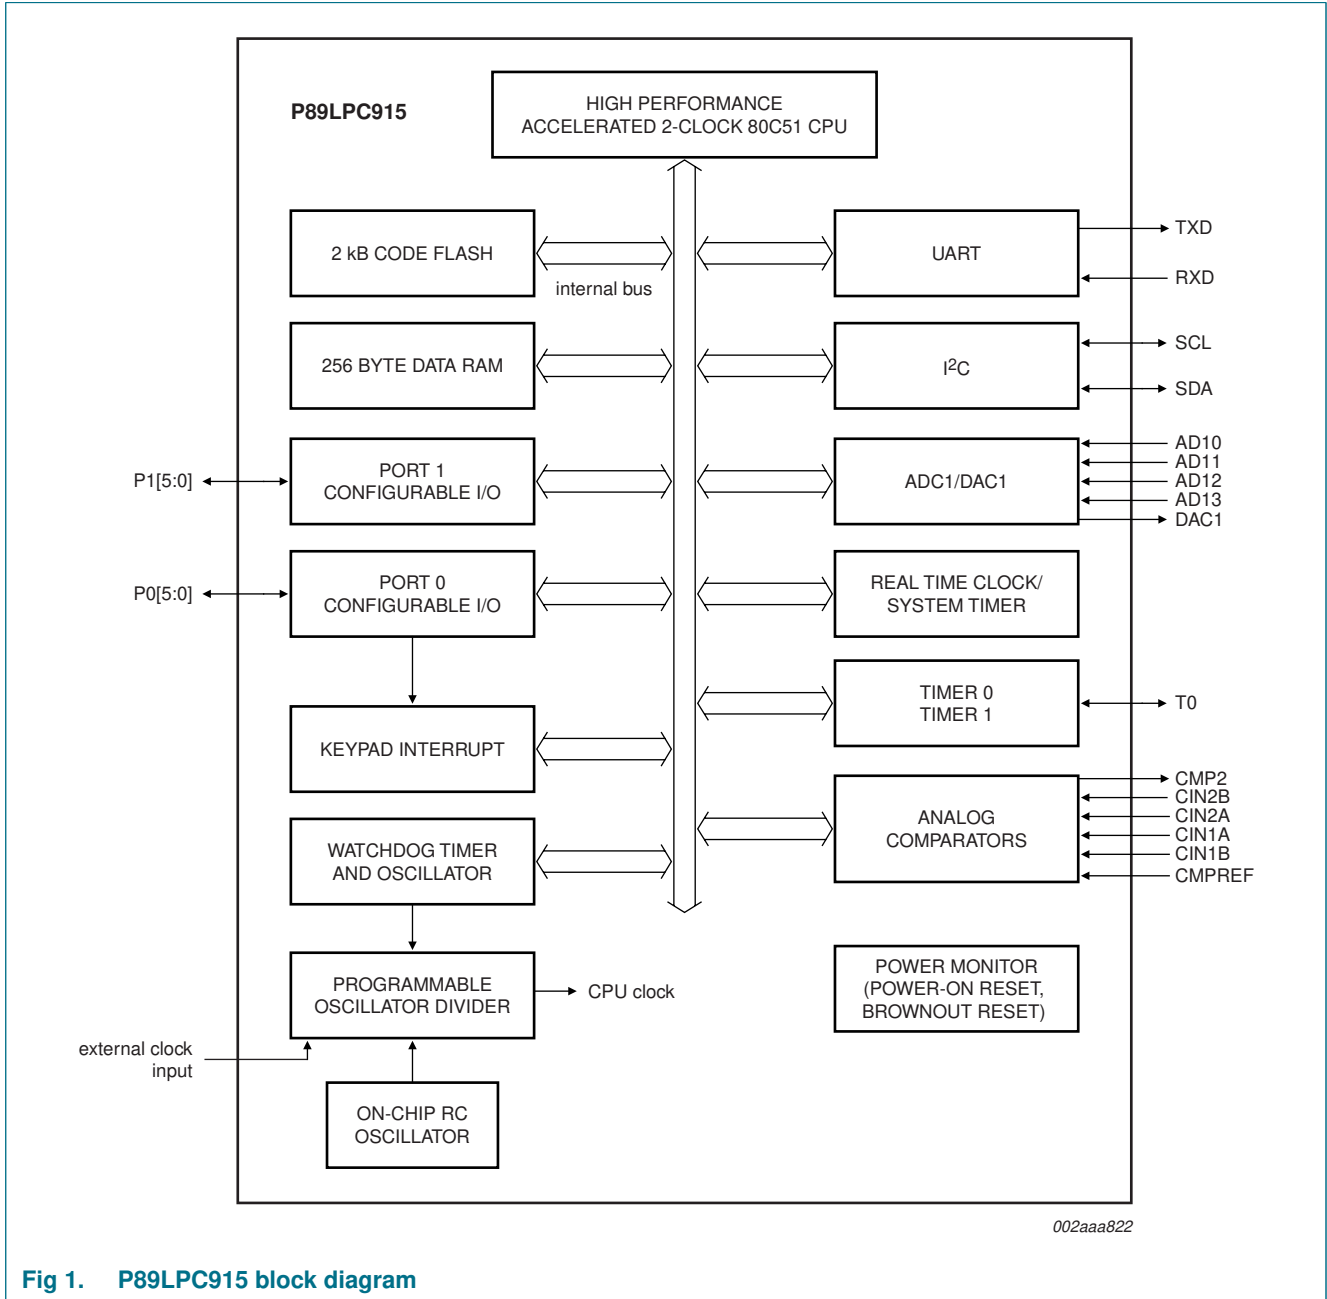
P89LPC915

HIGH PERFORMANCE ACCELERATED 2-CLOCK 80C51 CPU

2 kB CODE FLASH

internal bus

UART

TXD

RXD

256 BYTE DATA RAM

I$^2$C

SCL

SDA

P1[5:0]

PORT 1 CONFIGURABLE I/O

ADC1/DAC1

AD10
AD11
AD12
AD13
DAC1

P0[5:0]

PORT 0 CONFIGURABLE I/O

REAL TIME CLOCK/ SYSTEM TIMER

TIMER 0 TIMER 1

T0

KEYPAD INTERRUPT

ANALOG COMPARATORS

CMP2
CIN2B
CIN2A
CIN1A
CIN1B
CMPREF

WATCHDOG TIMER AND OSCILLATOR

PROGRAMMABLE OSCILLATOR DIVIDER

CPU clock

POWER MONITOR (POWER-ON RESET, BROWNOUT RESET)

external clock input

ON-CHIP RC OSCILLATOR

002aaa822

Fig 1. P89LPC915 block diagram